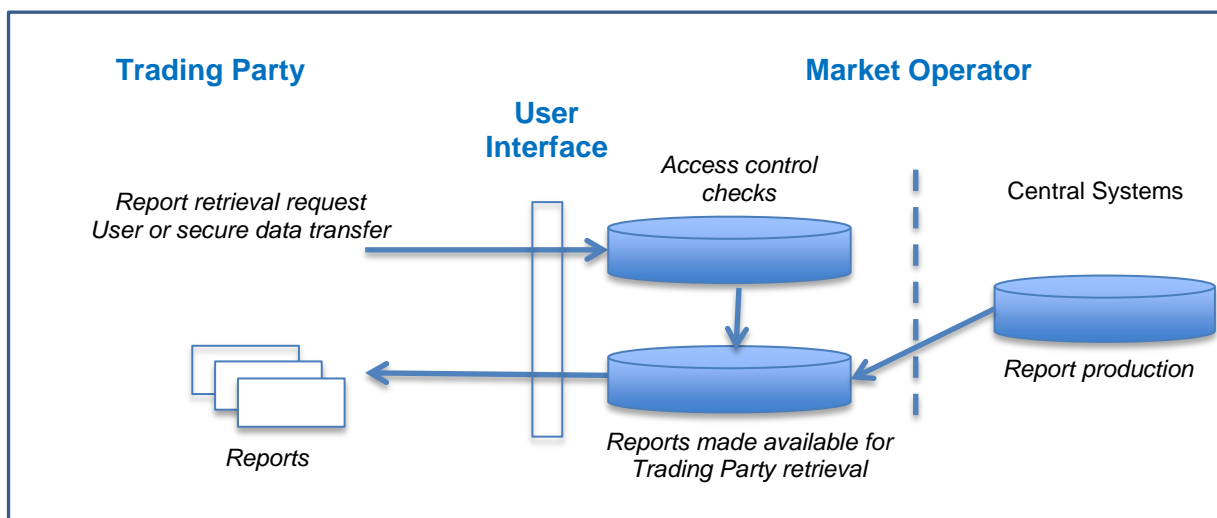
Trading Party

Market Operator

User Interface

Access control checks

Central Systems

Report retrieval request
User or secure data transfer

Report production

Reports

Reports made available for Trading Party retrieval